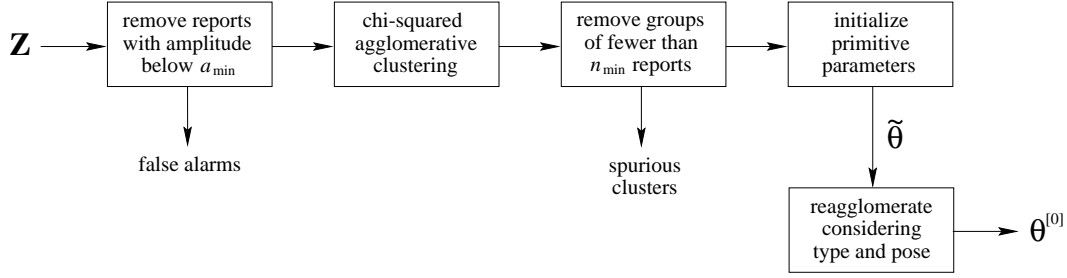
$\mathbf{Z}$

remove reports with amplitude below $a_{\min}$

false alarms

chi-squared agglomerative clustering

remove groups of fewer than $n_{\min}$ reports

spurious clusters

initialize primitive parameters

$\tilde{\theta}$

reagglomerate considering type and pose

$\theta^{[0]}$